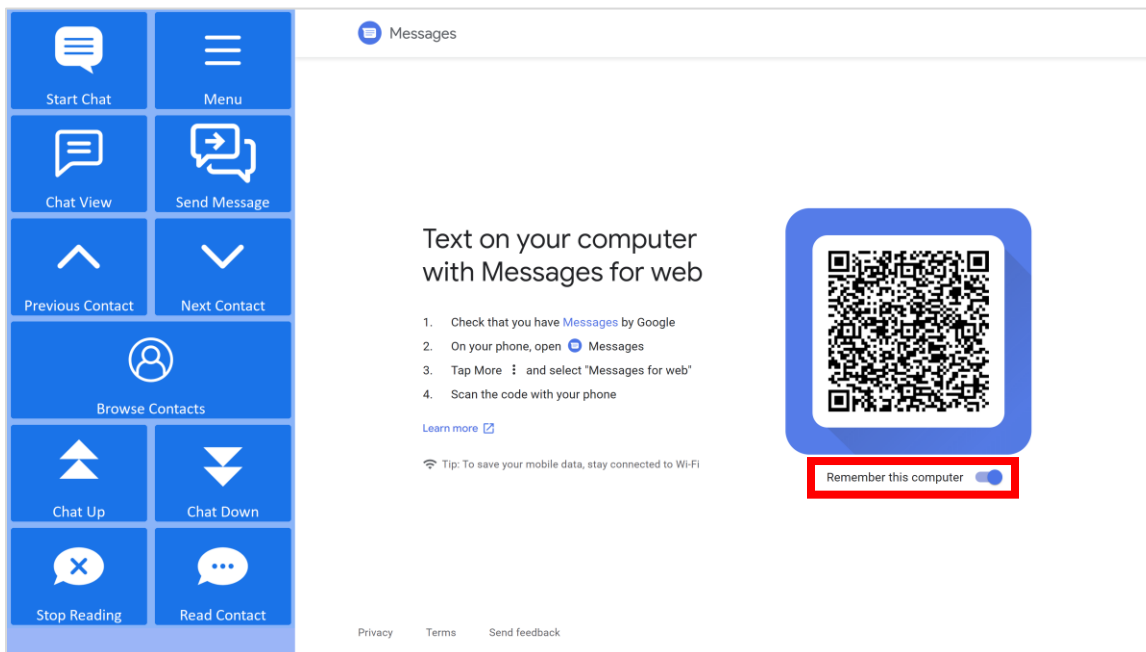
Start Chat

Menu

Chat View

Send Message

Previous Contact

Next Contact

Browse Contacts

Chat Up

Chat Down

Stop Reading

Read Contact

Messages

Text on your computer with Messages for web

1. Check that you have Messages by Google
2. On your phone, open Messages
3. Tap More ⋮ and select "Messages for web"
4. Scan the code with your phone

Learn more

Tip: To save your mobile data, stay connected to Wi-Fi

Remember this computer

Privacy Terms Send feedback